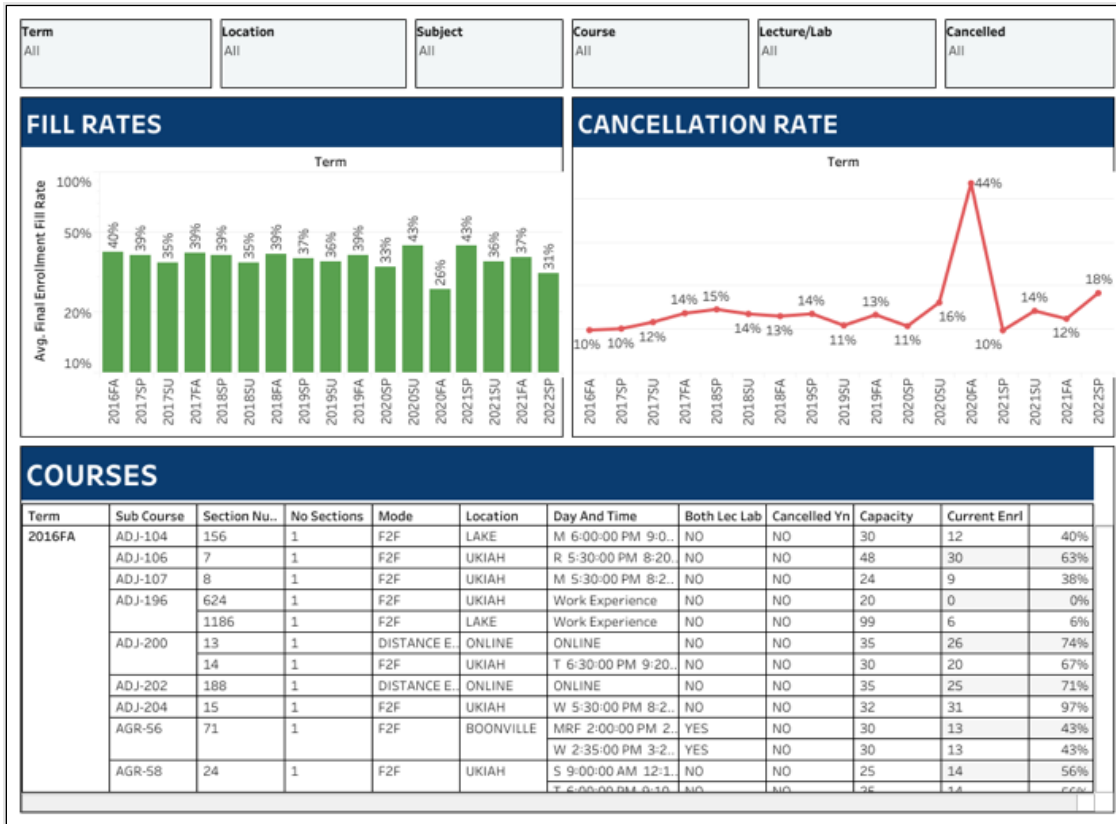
Term
All

Location
All

Subject
All

Course
All

Lecture/Lab
All

Cancelled
All

FILL RATES

Term

Avg. Final Enrollment Fill Rate

100%
50%
20%
10%

40% 39% 35% 39% 39% 35% 39% 37% 36% 39% 33% 43% 26% 43% 36% 37% 31%

2016FA 2017SP 2017SU 2017FA 2018SP 2018SU 2018FA 2019SP 2019SU 2019FA 2020SP 2020SU 2020FA 2021SP 2021SU 2021FA 2022SP

CANCELLATION RATE

Term

10% 10% 12% 14% 15% 14% 13% 14% 11% 13% 11% 16% 44% 10% 14% 12% 18%

2016FA 2017SP 2017SU 2017FA 2018SP 2018SU 2018FA 2019SP 2019SU 2019FA 2020SP 2020SU 2020FA 2021SP 2021SU 2021FA 2022SP

COURSES

| Term | Sub Course | Section Nu.. | No Sections | Mode | Location | Day And Time | Both Lec Lab | Cancelled Yn | Capacity | Current Enrl | |
|---|---|---|---|---|---|---|---|---|---|---|---|
| 2016FA | ADJ-104 | 156 | 1 | F2F | LAKE | M 6:00:00 PM 9:0.. | NO | NO | 30 | 12 | 40% |
| | ADJ-106 | 7 | 1 | F2F | UKIAH | R 5:30:00 PM 8:20.. | NO | NO | 48 | 30 | 63% |
| | ADJ-107 | 8 | 1 | F2F | UKIAH | M 5:30:00 PM 8:2.. | NO | NO | 24 | 9 | 38% |
| | ADJ-196 | 624 | 1 | F2F | UKIAH | Work Experience | NO | NO | 20 | 0 | 0% |
| | | 1186 | 1 | F2F | LAKE | Work Experience | NO | NO | 99 | 6 | 6% |
| | ADJ-200 | 13 | 1 | DISTANCE E.. | ONLINE | ONLINE | NO | NO | 35 | 26 | 74% |
| | | 14 | 1 | F2F | UKIAH | T 6:30:00 PM 9:20.. | NO | NO | 30 | 20 | 67% |
| | ADJ-202 | 188 | 1 | DISTANCE E.. | ONLINE | ONLINE | NO | NO | 35 | 25 | 71% |
| | ADJ-204 | 15 | 1 | F2F | UKIAH | W 5:30:00 PM 8:2.. | NO | NO | 32 | 31 | 97% |
| | AGR-56 | 71 | 1 | F2F | BOONVILLE | MRF 2:00:00 PM 2.. | YES | NO | 30 | 13 | 43% |
| | | | | | | W 2:35:00 PM 3:2.. | YES | NO | 30 | 13 | 43% |
| | AGR-58 | 24 | 1 | F2F | UKIAH | S 9:00:00 AM 12:1.. | NO | NO | 25 | 14 | 56% |
| | | | | | | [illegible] | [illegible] | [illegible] | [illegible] | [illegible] | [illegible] |